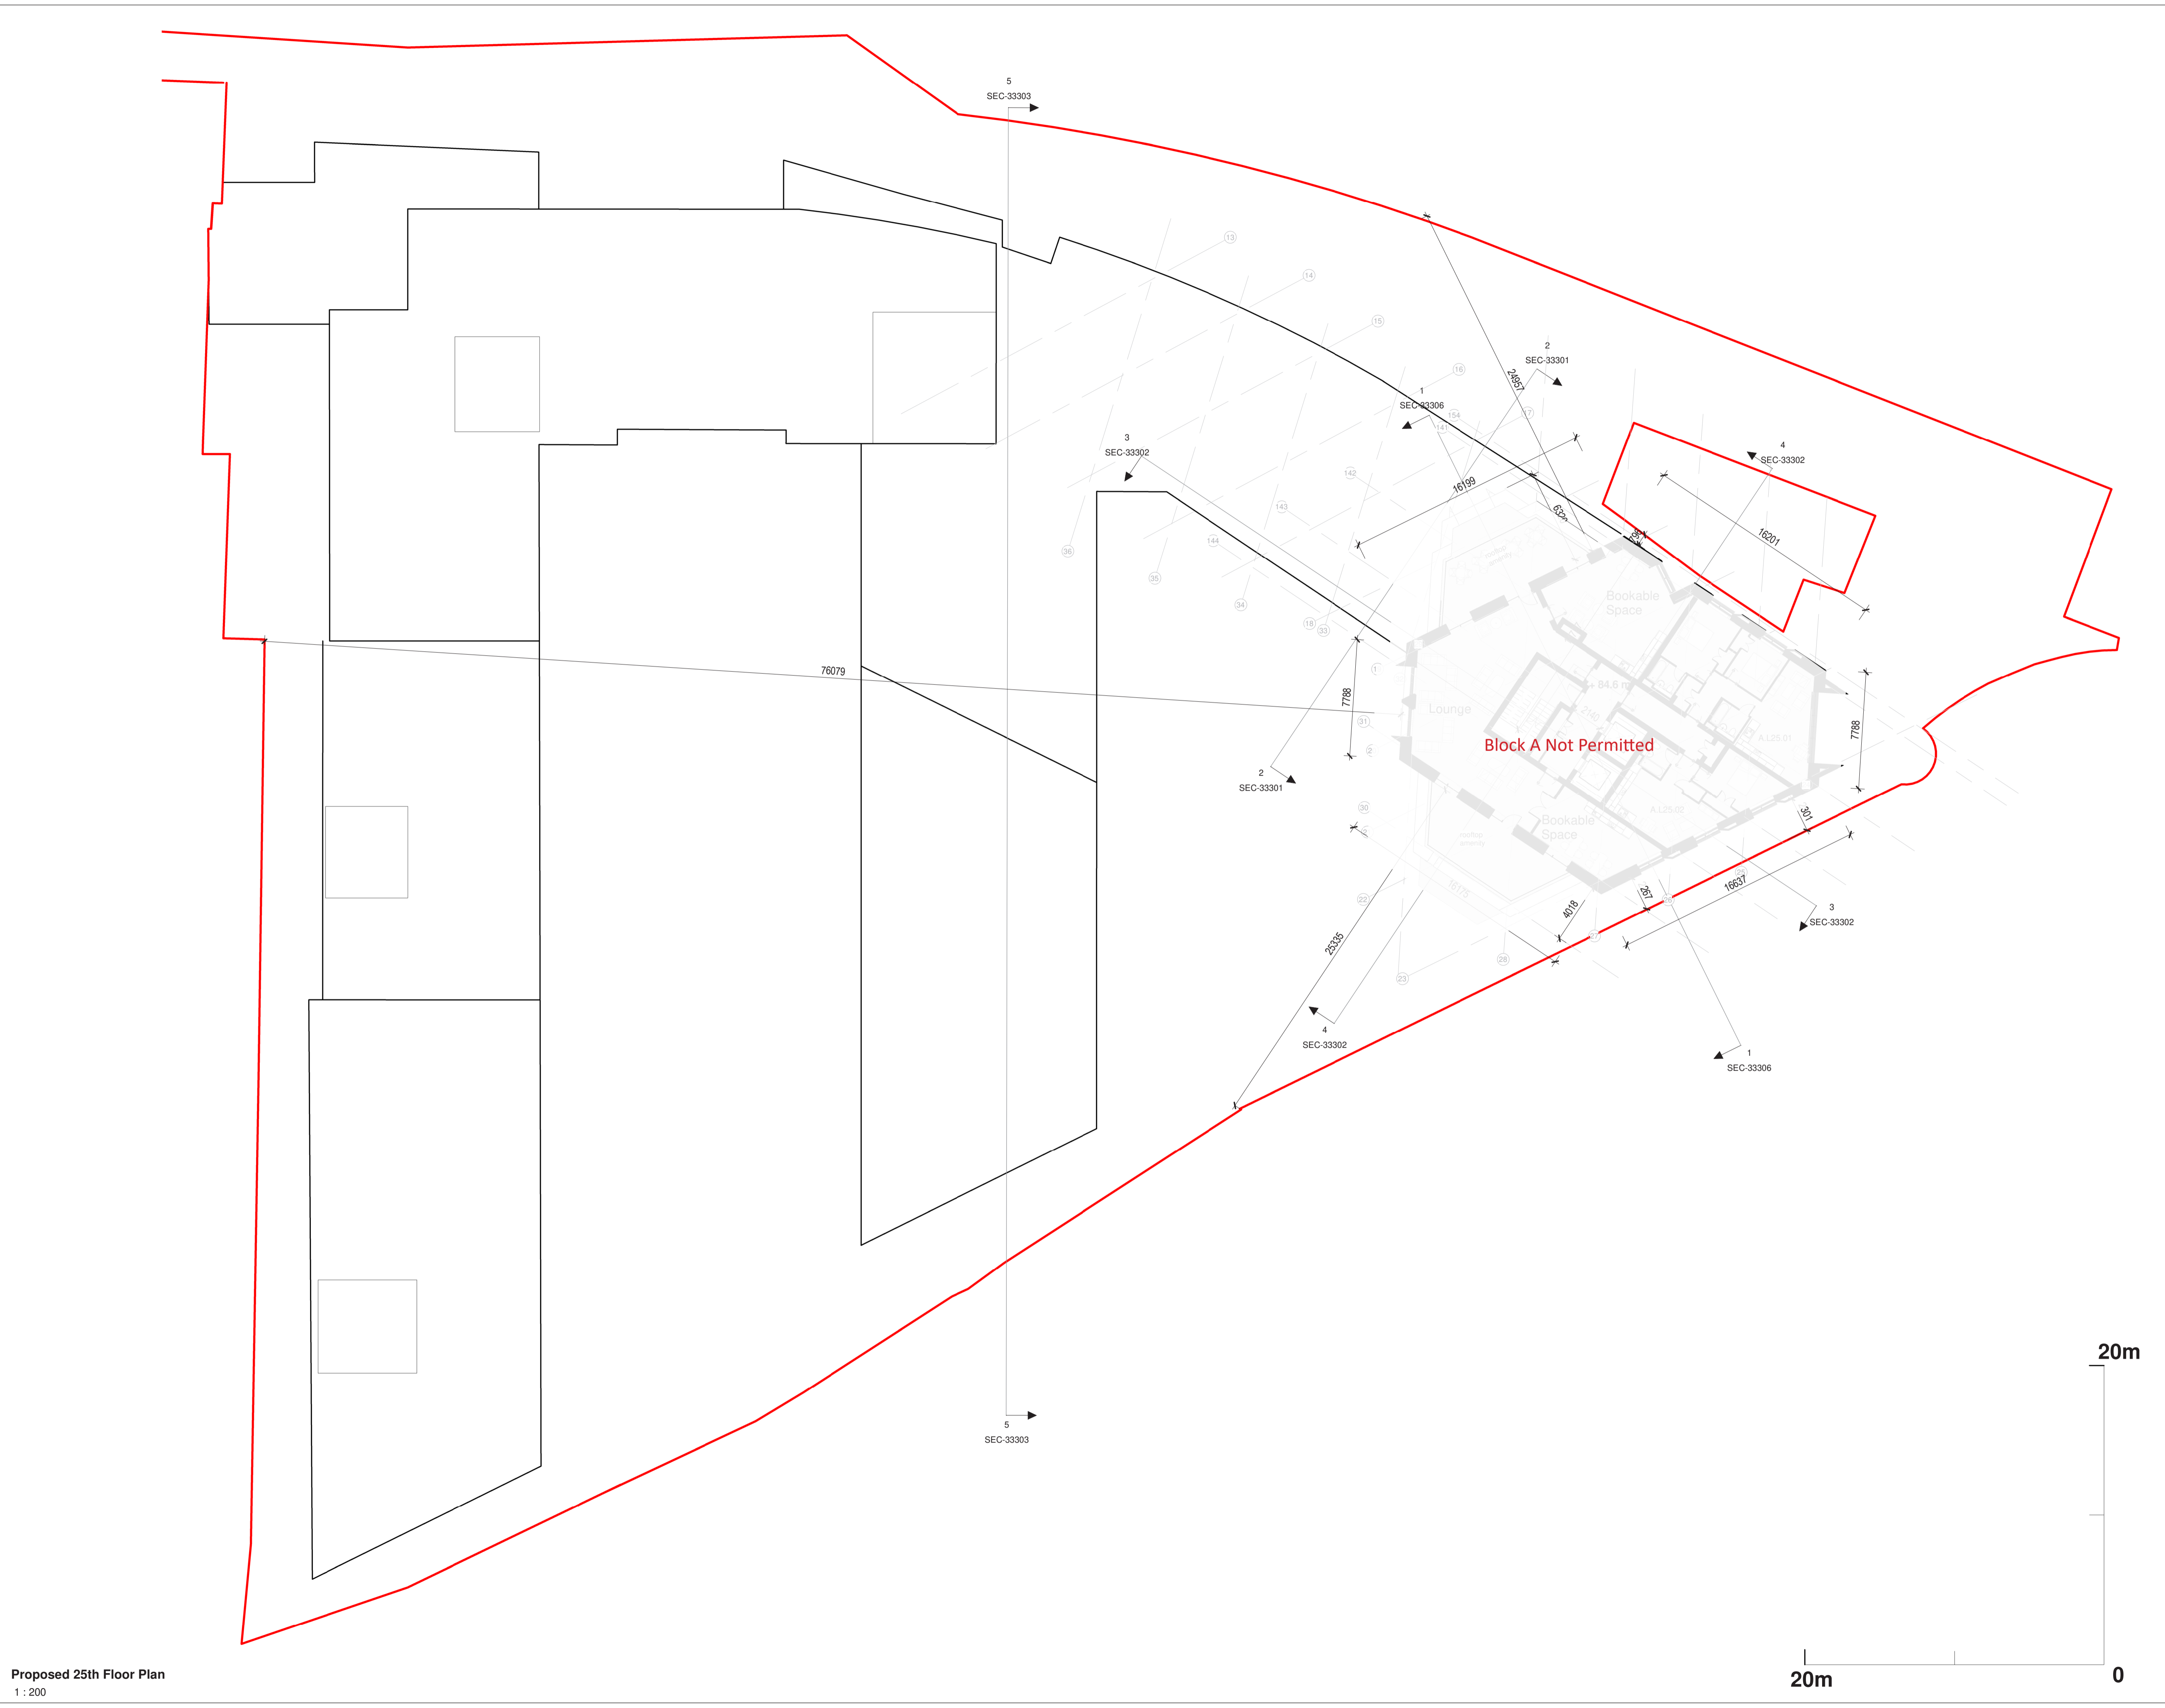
5
SEC-33303

2
SEC-33301

1
SEC-33306

24957

3
SEC-33302

4
SEC-33302

16199

16201

Bookable Space

76079

7788

Lounge

Block A Not Permitted

7788

2
SEC-33301

Bookable Space

301

16637

267

4018

25335

3
SEC-33302

4
SEC-33302

1
SEC-33306

5
SEC-33303

20m

20m

0

Proposed 25th Floor Plan
1 : 200